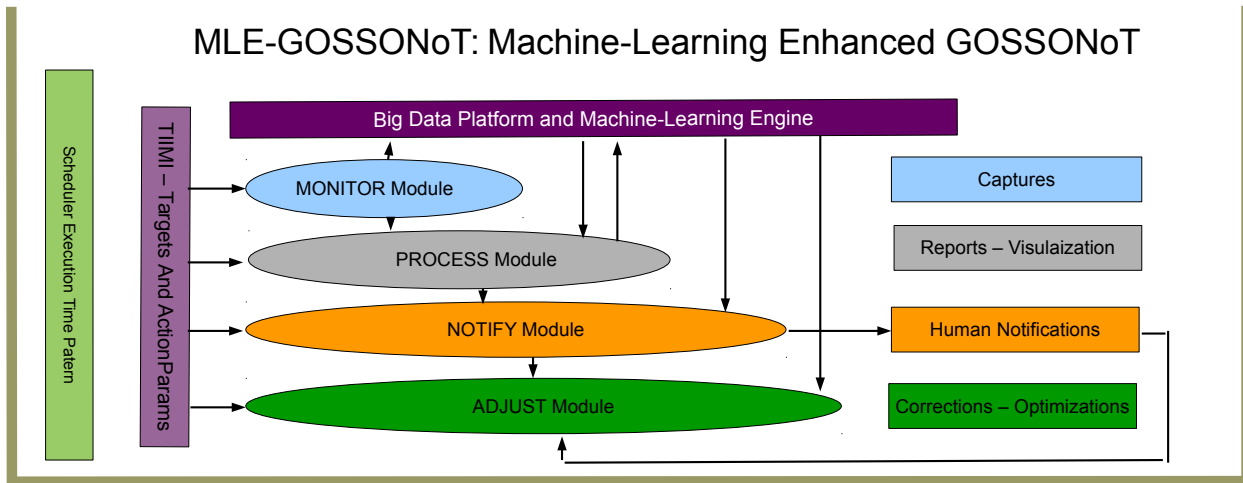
MLE-GOSSONoT: Machine-Learning Enhanced GOSSONoT

Scheduler Execution Time Patern

TIIMI – Targets And ActionParams

Big Data Platform and Machine-Learning Engine

MONITOR Module

PROCESS Module

NOTIFY Module

ADJUST Module

Captures

Reports – Visulaization

Human Notifications

Corrections – Optimizations